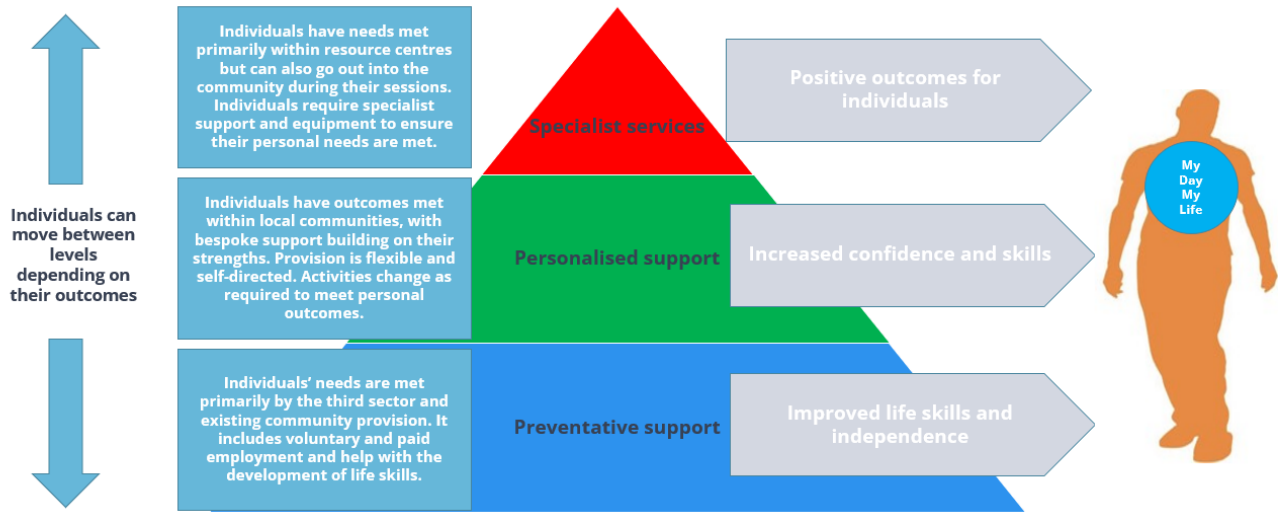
Individuals can move between levels depending on their outcomes

Individuals have needs met primarily within resource centres but can also go out into the community during their sessions. Individuals require specialist support and equipment to ensure their personal needs are met.

Specialist services

Positive outcomes for individuals

Individuals have outcomes met within local communities, with bespoke support building on their strengths. Provision is flexible and self-directed. Activities change as required to meet personal outcomes.

Personalised support

Increased confidence and skills

Individuals' needs are met primarily by the third sector and existing community provision. It includes voluntary and paid employment and help with the development of life skills.

Preventative support

Improved life skills and independence

My Day My Life